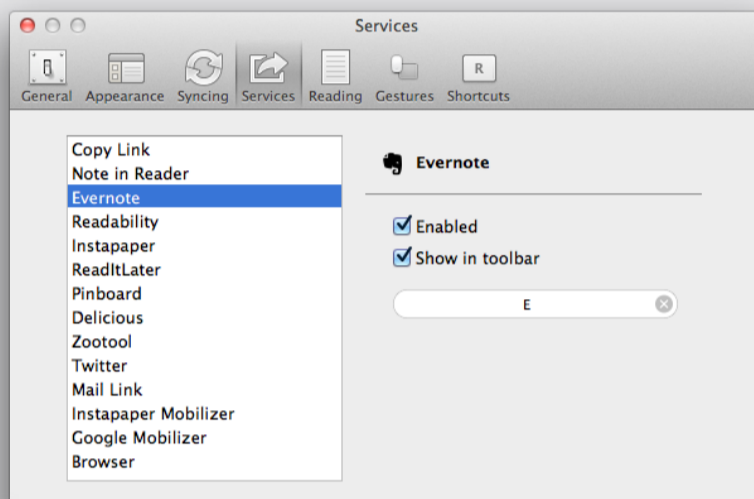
Services

General Appearance Syncing Services Reading Gestures Shortcuts

R

Copy Link
Note in Reader
Evernote
Readability
Instapaper
ReadItLater
Pinboard
Delicious
Zootool
Twitter
Mail Link
Instapaper Mobilizer
Google Mobilizer
Browser

Evernote

Enabled
Show in toolbar

E